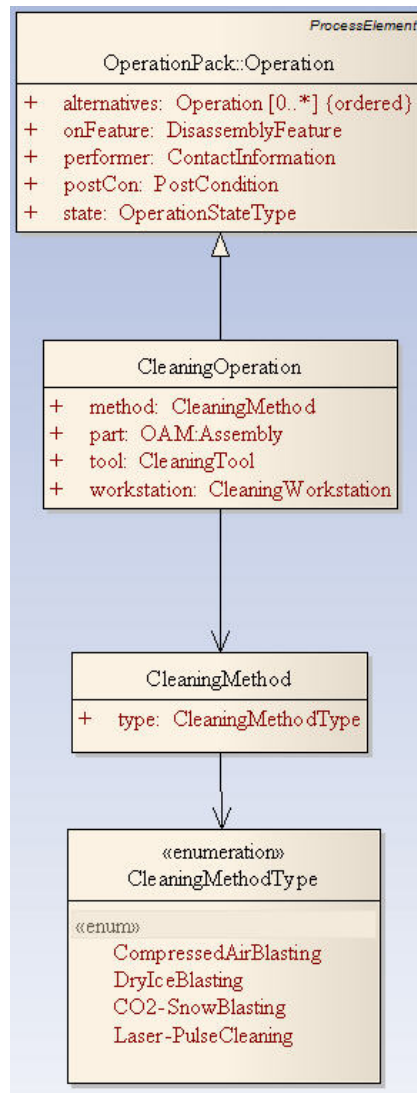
ProcessElement

OperationPack::Operation

+ alternatives: Operation [0..*] {ordered}
+ onFeature: DisassemblyFeature
+ performer: ContactInformation
+ postCon: PostCondition
+ state: OperationStateType

CleaningOperation

+ method: CleaningMethod
+ part: OAM:Assembly
+ tool: CleaningTool
+ workstation: CleaningWorkstation

CleaningMethod

+ type: CleaningMethodType

«enumeration»
CleaningMethodType

«enum»
CompressedAirBlasting
DryIceBlasting
CO2-SnowBlasting
Laser-PulseCleaning